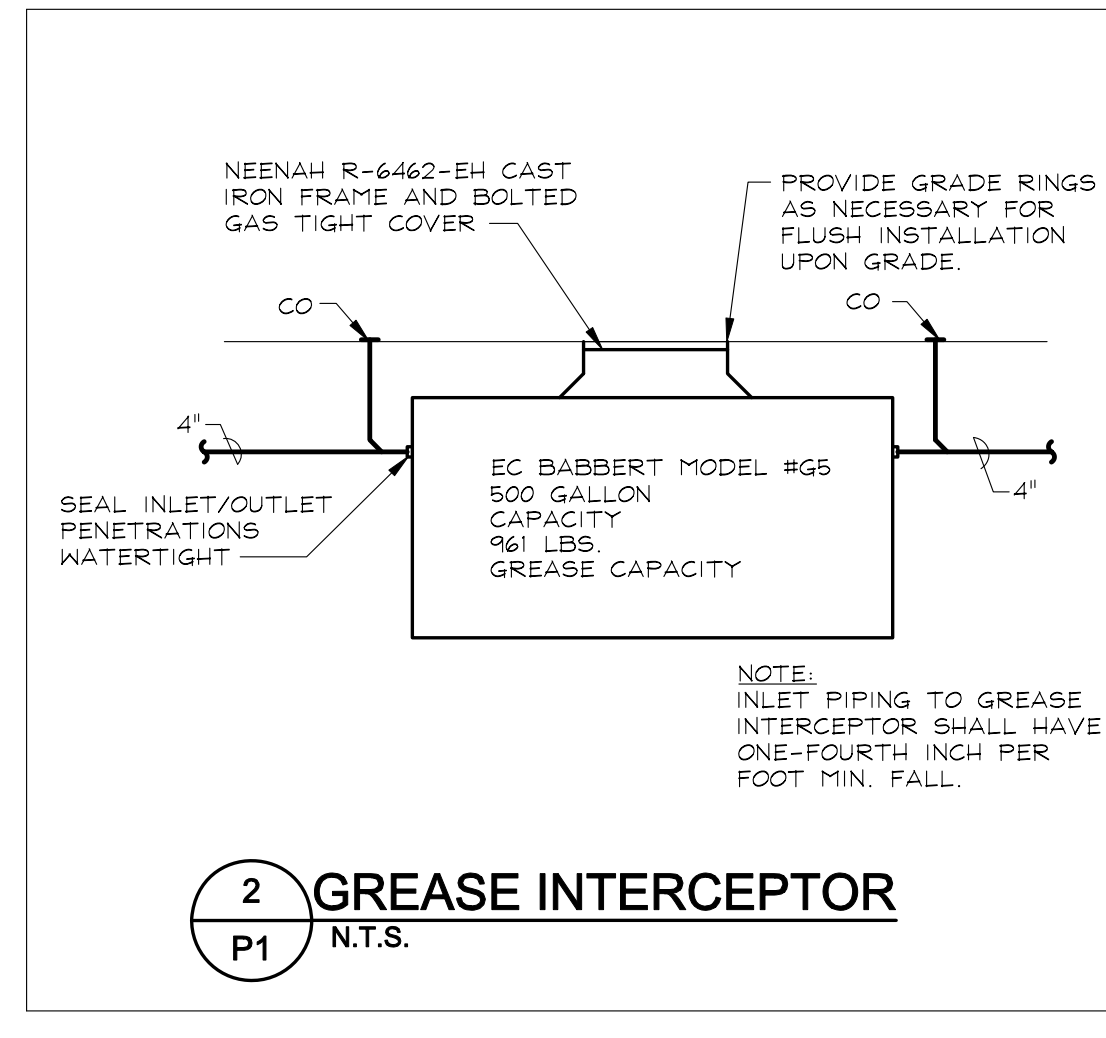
NEENAH R-6462-EH CAST IRON FRAME AND BOLTED GAS TIGHT COVER

PROVIDE GRADE RINGS AS NECESSARY FOR FLUSH INSTALLATION UPON GRADE.

CO

CO

4"

4"

EC BABBERT MODEL #G5
500 GALLON
CAPACITY
961 LBS.
GREASE CAPACITY

SEAL INLET/OUTLET PENETRATIONS WATERTIGHT

NOTE:
INLET PIPING TO GREASE INTERCEPTOR SHALL HAVE ONE-FOURTH INCH PER FOOT MIN. FALL.

2
P1
GREASE INTERCEPTOR
N.T.S.